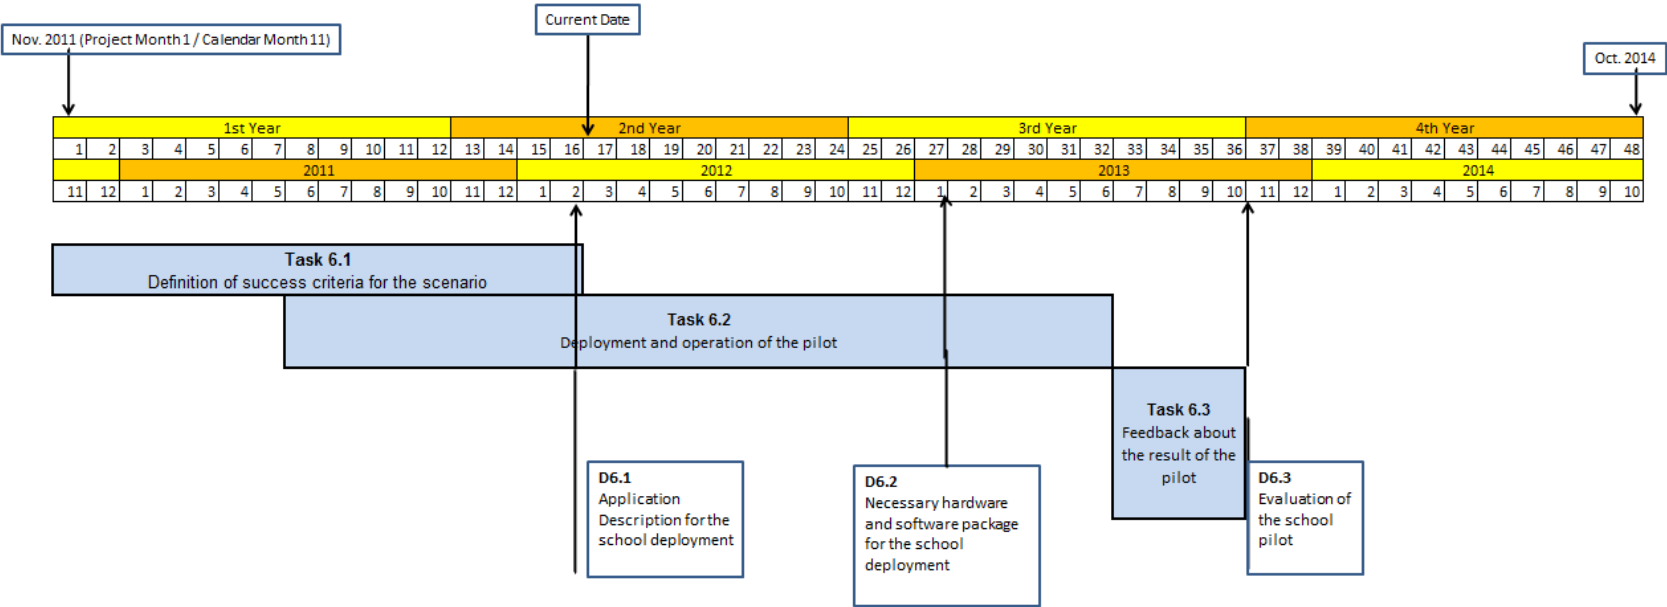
Nov. 2011 (Project Month 1 / Calendar Month 11)

Current Date

Oct. 2014

| 1st Year | | | | | | | | | | | | 2nd Year | | | | | | | | | | | | 3rd Year | | | | | | | | | | | | 4th Year | | | | | | | | | | | |
|---|---|---|---|---|---|---|---|---|---|---|---|---|---|---|---|---|---|---|---|---|---|---|---|---|---|---|---|---|---|---|---|---|---|---|---|---|---|---|---|---|---|---|---|---|---|---|---|
| 1 | 2 | 3 | 4 | 5 | 6 | 7 | 8 | 9 | 10 | 11 | 12 | 13 | 14 | 15 | 16 | 17 | 18 | 19 | 20 | 21 | 22 | 23 | 24 | 25 | 26 | 27 | 28 | 29 | 30 | 31 | 32 | 33 | 34 | 35 | 36 | 37 | 38 | 39 | 40 | 41 | 42 | 43 | 44 | 45 | 46 | 47 | 48 |
| | | 2011 | | | | | | | | | | | | 2012 | | | | | | | | | | | | 2013 | | | | | | | | | | | | 2014 | | | | | | | | | |
| 11 | 12 | 1 | 2 | 3 | 4 | 5 | 6 | 7 | 8 | 9 | 10 | 11 | 12 | 1 | 2 | 3 | 4 | 5 | 6 | 7 | 8 | 9 | 10 | 11 | 12 | 1 | 2 | 3 | 4 | 5 | 6 | 7 | 8 | 9 | 10 | 11 | 12 | 1 | 2 | 3 | 4 | 5 | 6 | 7 | 8 | 9 | 10 |

Task 6.1
Definition of success criteria for the scenario

Task 6.2
Deployment and operation of the pilot

Task 6.3
Feedback about the result of the pilot

D6.1
Application Description for the school deployment

D6.2
Necessary hardware and software package for the school deployment

D6.3
Evaluation of the school pilot